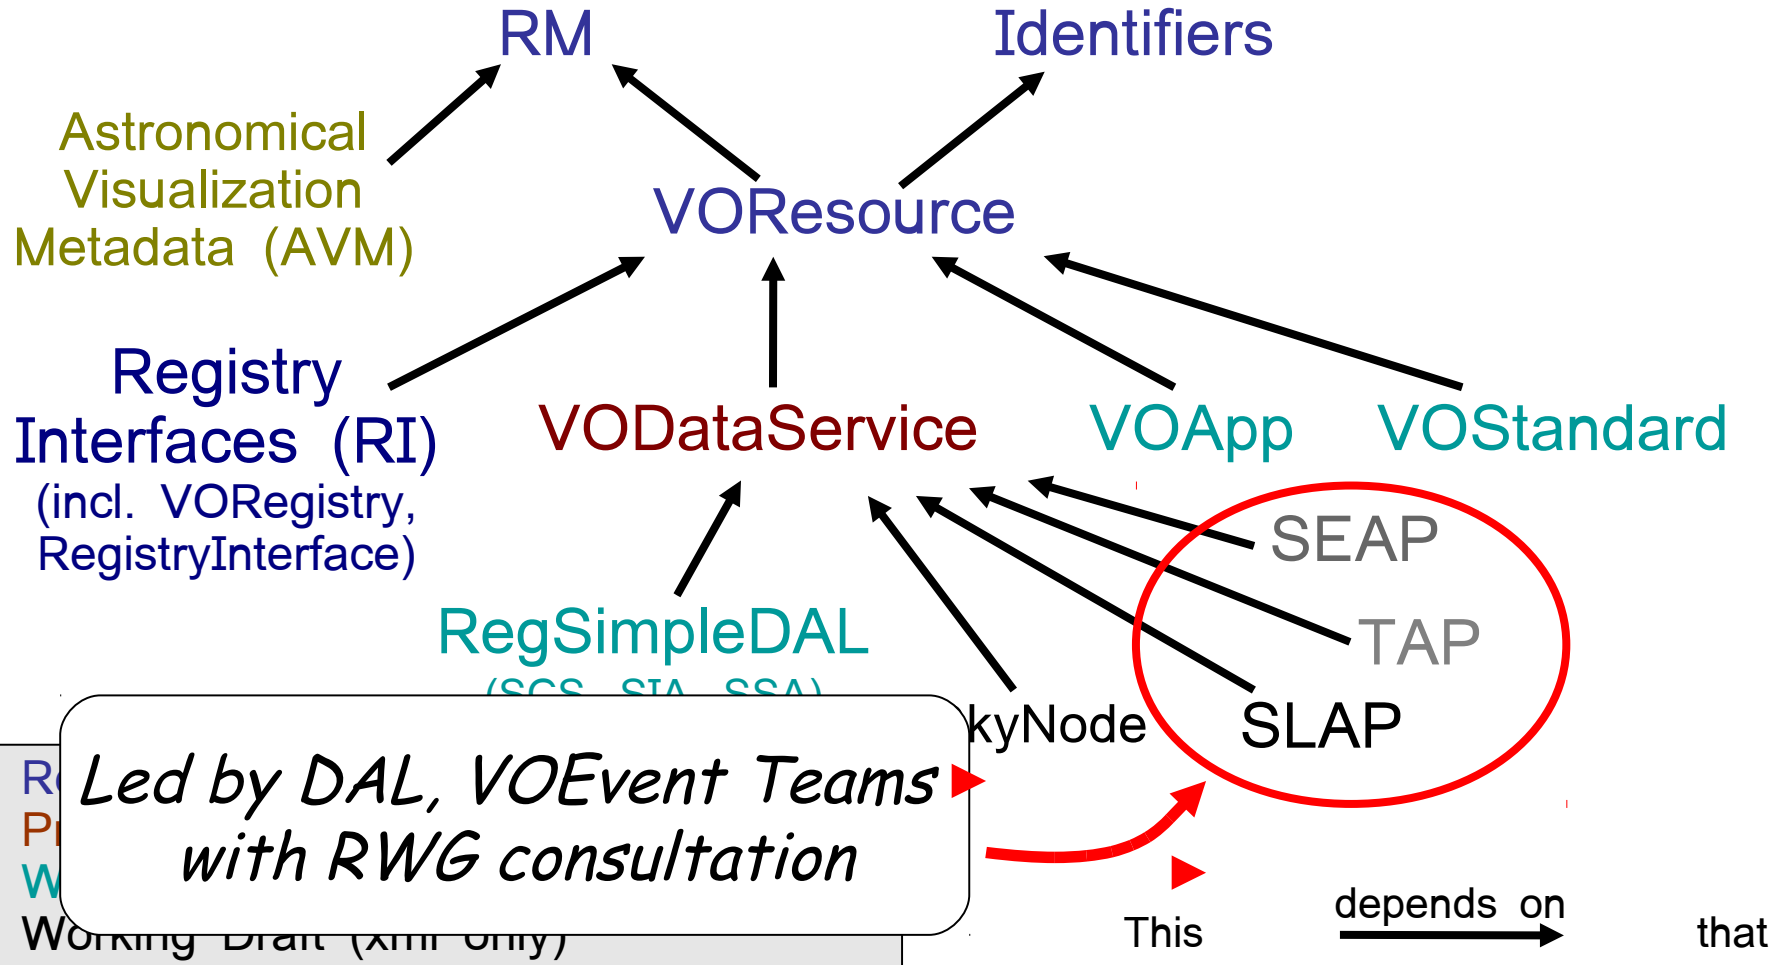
RM

Identifiers

Astronomical Visualization Metadata (AVM)

VOResource

Registry Interfaces (RI) (incl. VORegistry, RegistryInterface)

VODataService

VOApp

VOStandard

SEAP

TAP

SLAP

RegSimpleDAL

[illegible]

kyNode

R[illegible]
P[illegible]
W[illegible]
Wo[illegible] Draft (xml only)

Led by DAL, VOEvent Teams with RWG consultation

This depends on that